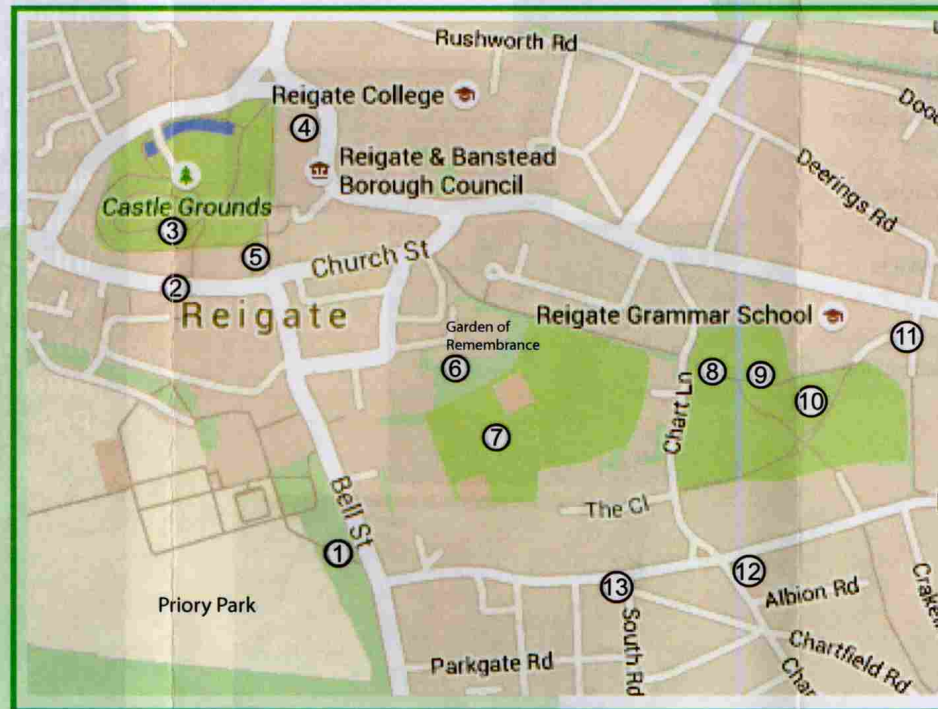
Rushworth Rd

Reigate College

4

Reigate & Banstead Borough Council

Doo

Deerings Rd

Castle Grounds

3

5

Church St

2

Reigate

Reigate Grammar School

11

Garden of Remembrance

6

8

9

10

Chart Ln

7

Bell St

The Cl

1

12

13

Albion Rd

Crake

Priory Park

South Rd

Chartfield Rd

Char

Parkgate Rd